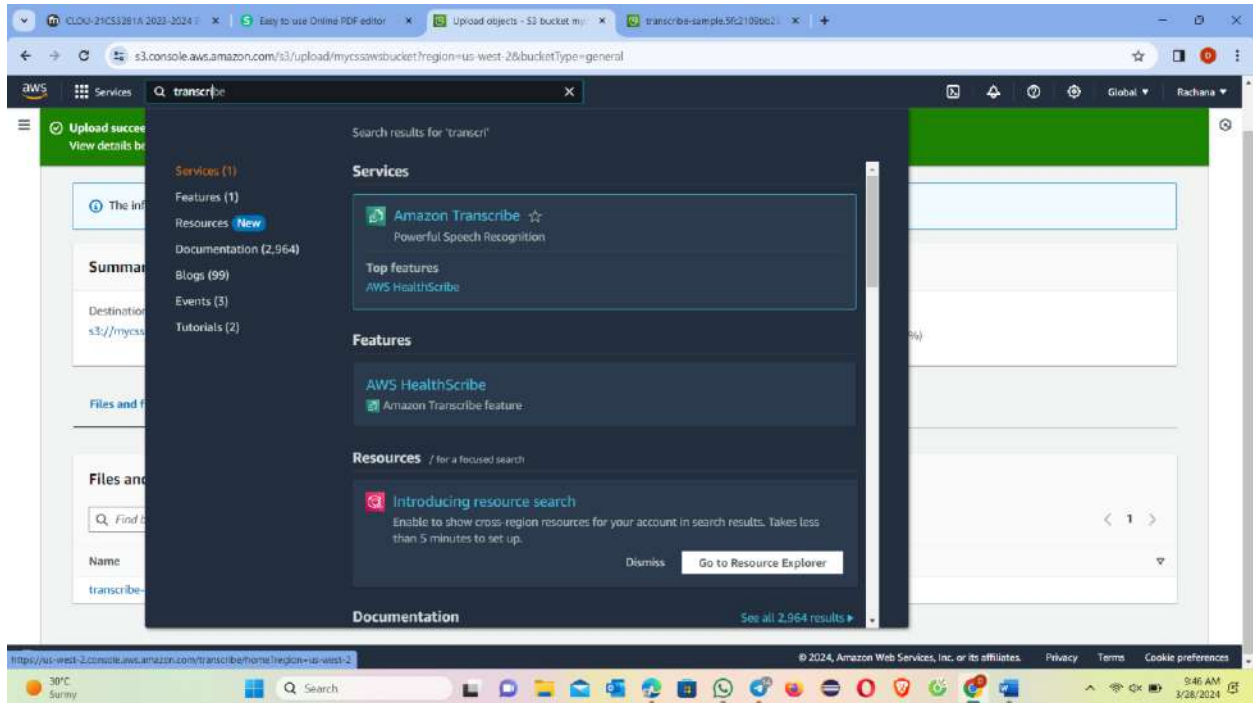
CLOU-21CS5281A 2023-2024 | Easy to use Online PDF editor | Upload objects - S3 bucket my | transcribe-sample.5fc2109bb2

s3.console.aws.amazon.com/s3/upload/mycssawsbucket?region=us-west-2&bucketType=general

aws Services Q transcribe Global ▾ Rachana ▾

Upload succee
View details be

The inf

Summar

Destination
s3://mycss

%)

Files and f

Files and

Q Find

Name

transcribe-

< 1 >

Search results for 'transcri'

Services (1)
Features (1)
Resources New
Documentation (2,964)
Blogs (99)
Events (3)
Tutorials (2)

Services

Amazon Transcribe ☆
Powerful Speech Recognition

Top features
AWS HealthScribe

Features

AWS HealthScribe
Amazon Transcribe feature

Resources / for a focused search

Introducing resource search
Enable to show cross-region resources for your account in search results. Takes less than 5 minutes to set up.

Dismiss Go to Resource Explorer

Documentation

See all 2,964 results ▸

https://us-west-2.console.aws.amazon.com/transcribe/home?region=us-west-2

© 2024, Amazon Web Services, Inc. or its affiliates. Privacy Terms Cookie preferences

30°C
Sunny

Search

9:46 AM
3/28/2024